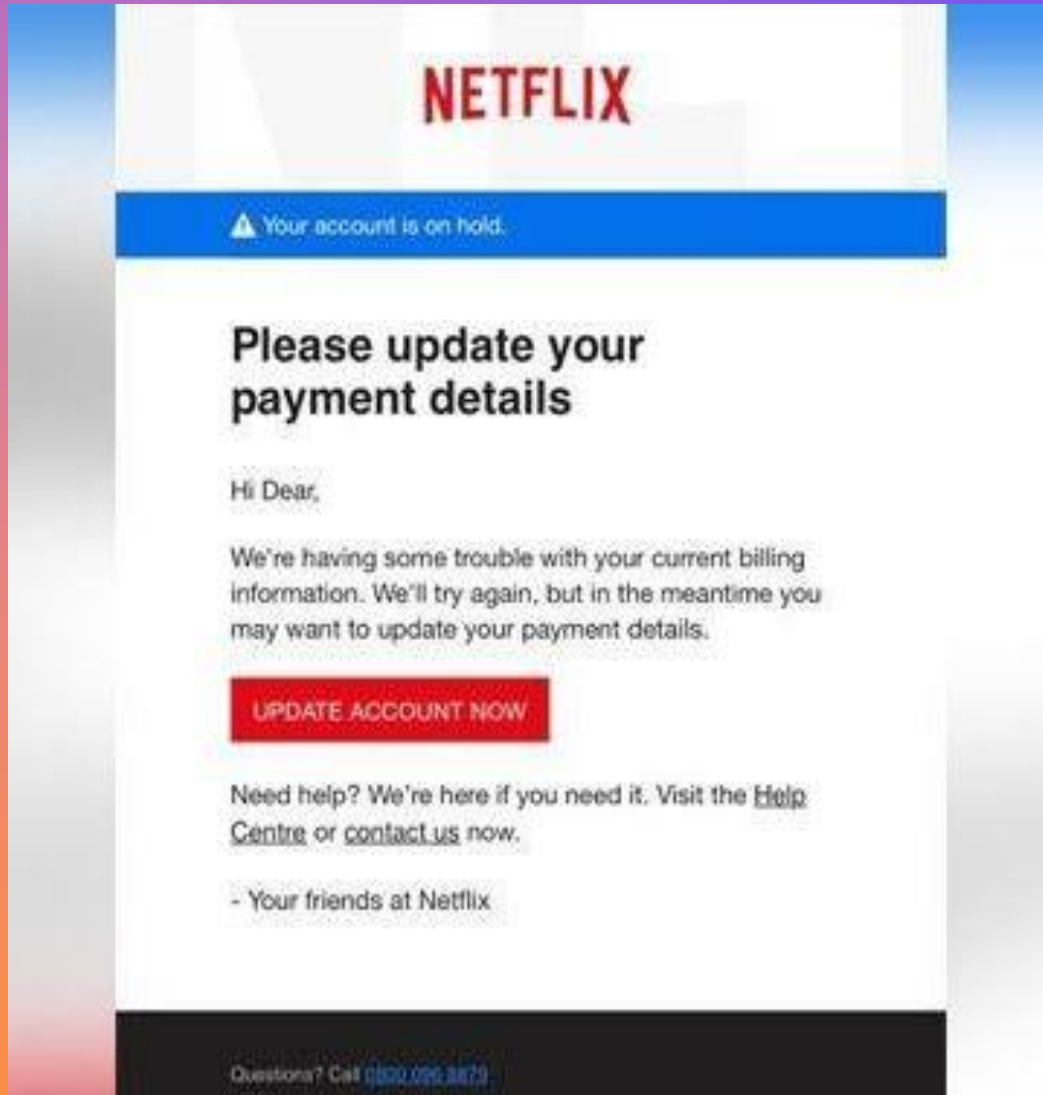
NETFLIX

Your account is on hold.

Please update your payment details

Hi Dear,

We're having some trouble with your current billing information. We'll try again, but in the meantime you may want to update your payment details.

UPDATE ACCOUNT NOW

Need help? We're here if you need it. Visit the Help Centre or contact us now.

- Your friends at Netflix

Questions? Call 0800 096 3879